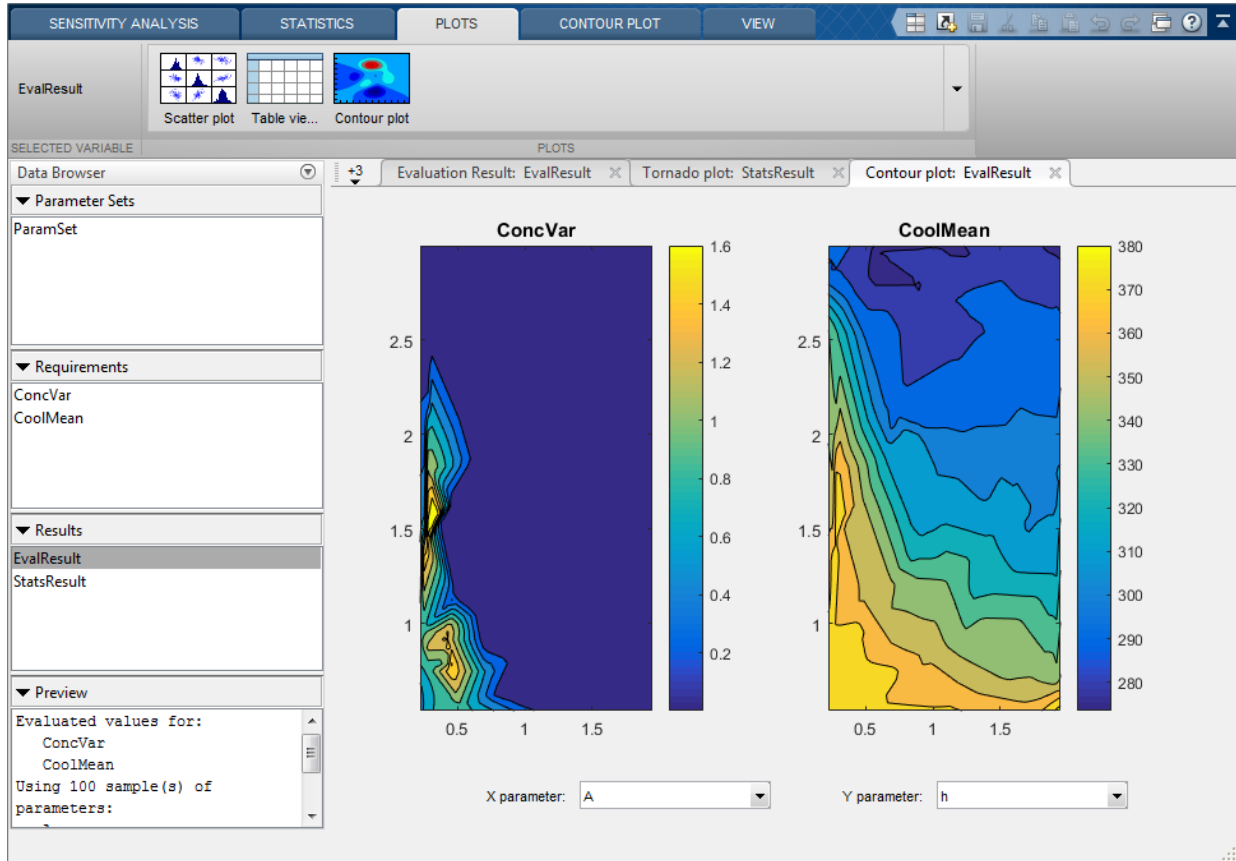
SENSITIVITY ANALYSIS STATISTICS PLOTS CONTOUR PLOT VIEW

EvalResult

Scatter plot Table vie... Contour plot

SELECTED VARIABLE PLOTS

Data Browser

▼ Parameter Sets
ParamSet

▼ Requirements
ConcVar
CoolMean

▼ Results
EvalResult
StatsResult

▼ Preview
Evaluated values for:
ConcVar
CoolMean
Using 100 sample(s) of parameters:

+3 Evaluation Result: EvalResult Tornado plot: StatsResult Contour plot: EvalResult

ConcVar

2.5
2
1.5
1
0.5 1 1.5

1.6
1.4
1.2
1
0.8
0.6
0.4
0.2

CoolMean

2.5
2
1.5
1
0.5 1 1.5

380
370
360
350
340
330
320
310
300
290
280

X parameter: A

Y parameter: h